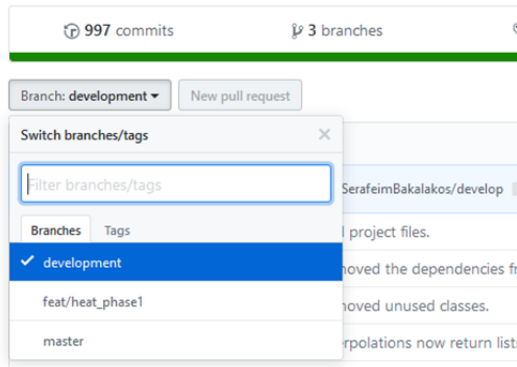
997 commits

3 branches

Branch: development ▾

New pull request

Switch branches/tags

×

Filter branches/tags

Branches

Tags

✓ development

feat/heat_phase1

master

SerafeimBakalakos/develop

l project files.

noved the dependencies f

noved unused classes.

erpolations now return lists